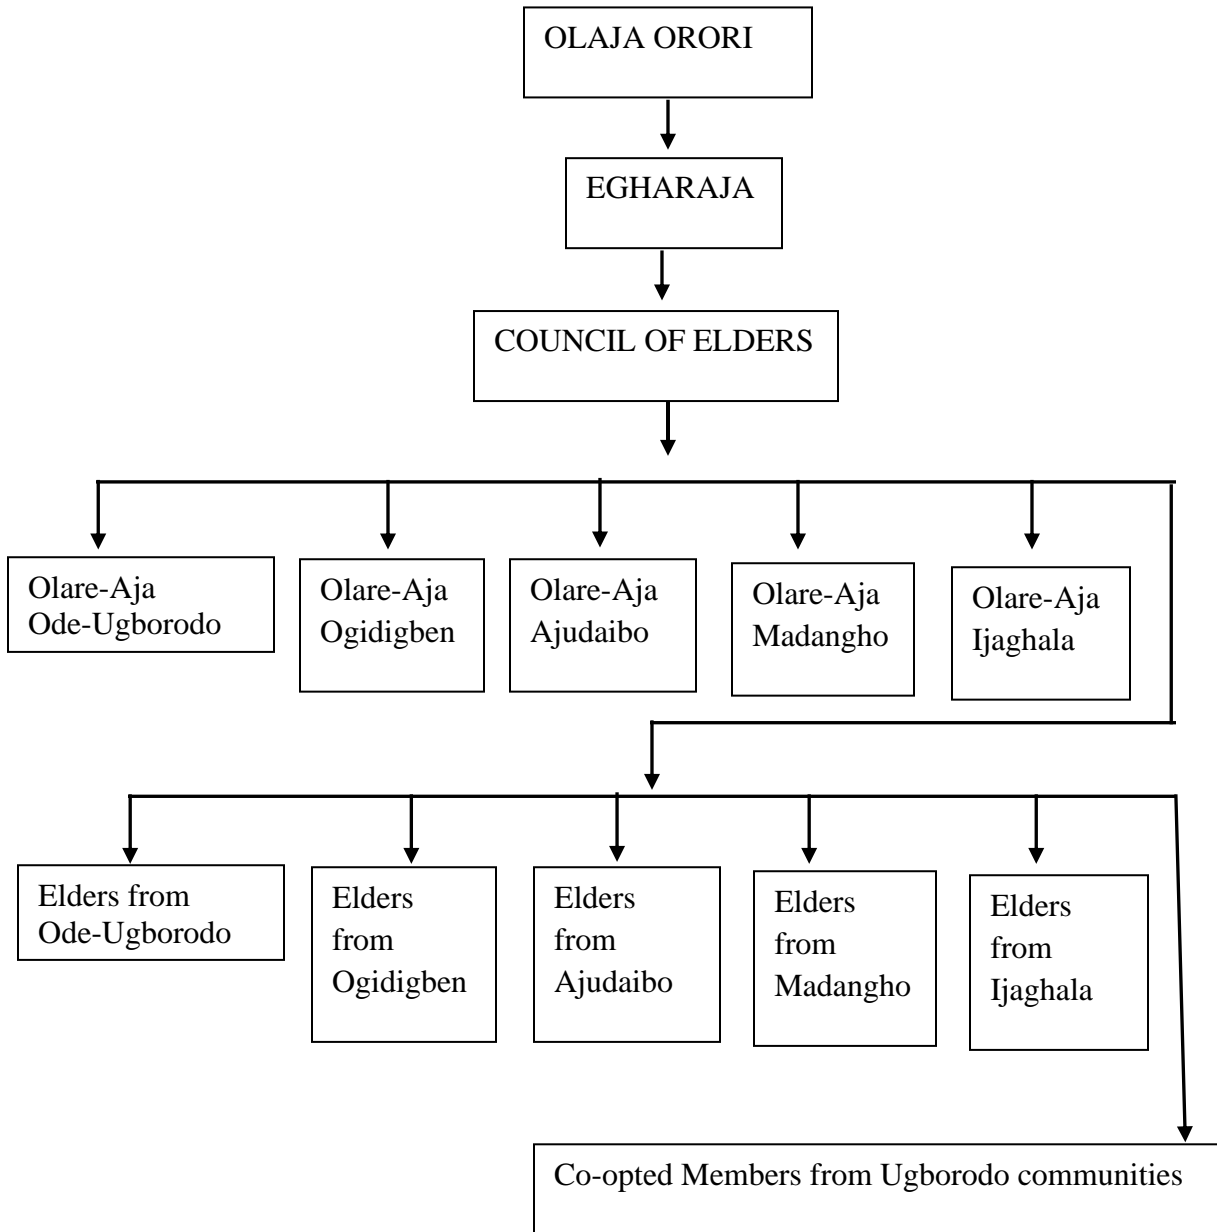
OLAJA ORORI

EGHARAJA

COUNCIL OF ELDERS

Olare-Aja Ode-Ugborodo

Olare-Aja Ogidigben

Olare-Aja Ajudaibo

Olare-Aja Madangho

Olare-Aja Ijaghala

Elders from Ode-Ugborodo

Elders from Ogidigben

Elders from Ajudaibo

Elders from Madangho

Elders from Ijaghala

Co-opted Members from Ugborodo communities